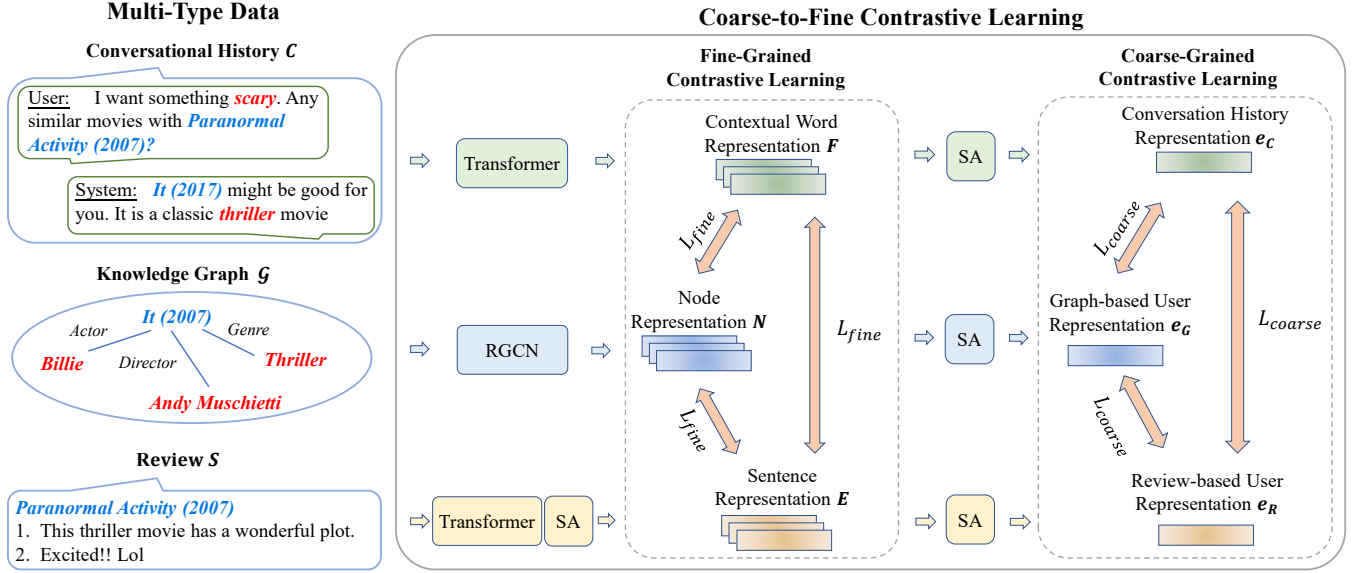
Multi-Type Data

Conversational History $C$

User: I want something scary. Any similar movies with Paranormal Activity (2007)?

System: It (2017) might be good for you. It is a classic thriller movie

Knowledge Graph $\mathcal{G}$

It (2007)
Actor
Genre
Billie
Director
Thriller
Andy Muschietti

Review $S$

Paranormal Activity (2007)
1. This thriller movie has a wonderful plot.
2. Excited!! Lol

Coarse-to-Fine Contrastive Learning

Fine-Grained Contrastive Learning

Coarse-Grained Contrastive Learning

Transformer

Contextual Word Representation $F$

SA

Conversation History Representation $e_C$

$L_{fine}$

$L_{coarse}$

RGCN

Node Representation $N$

$L_{fine}$

SA

Graph-based User Representation $e_G$

$L_{coarse}$

$L_{fine}$

$L_{coarse}$

Transformer

SA

Sentence Representation $E$

SA

Review-based User Representation $e_R$